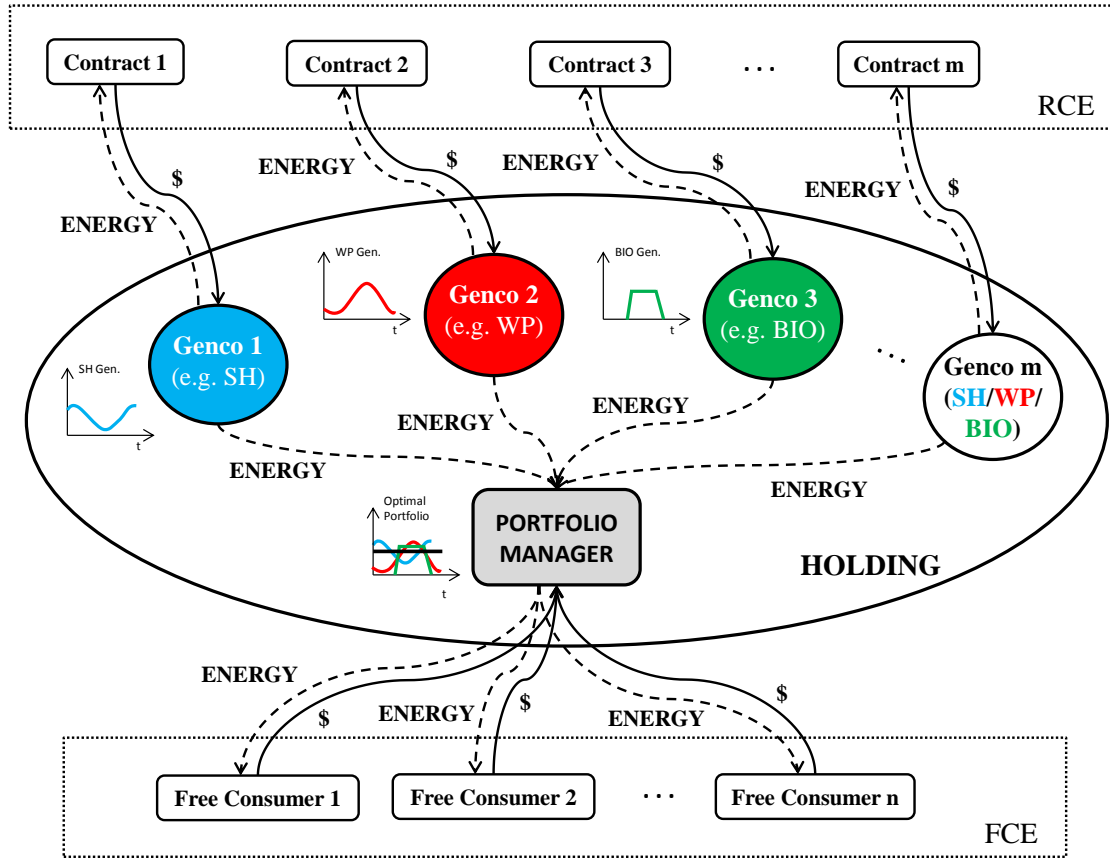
Contract 1
Contract 2
Contract 3
. . .
Contract m
RCE
$
ENERGY
ENERGY
$
ENERGY
$
ENERGY
$
WP Gen.
t
BIO Gen.
t
Genco 2
(e.g. WP)
Genco 3
(e.g. BIO)
Genco 1
(e.g. SH)
. . .
Genco m
(SH/WP/BIO)
SH Gen.
t
ENERGY
ENERGY
ENERGY
ENERGY
Optimal Portfolio
t
PORTFOLIO MANAGER
HOLDING
ENERGY
$
ENERGY
$
ENERGY
$
Free Consumer 1
Free Consumer 2
. . .
Free Consumer n
FCE